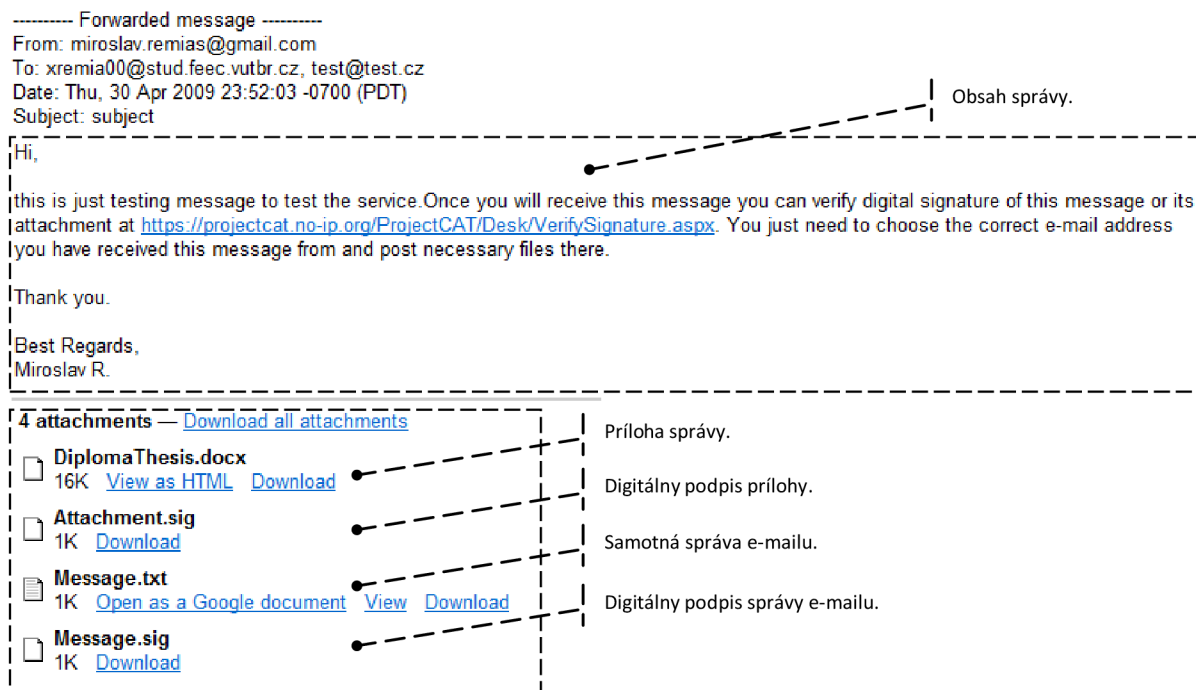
---------- Forwarded message ----------
From: miroslav.remias@gmail.com
To: xremia00@stud.feec.vutbr.cz, test@test.cz
Date: Thu, 30 Apr 2009 23:52:03 -0700 (PDT)
Subject: subject

Obsah správy.

Hi,

this is just testing message to test the service.Once you will receive this message you can verify digital signature of this message or its attachment at https://projectcat.no-ip.org/ProjectCAT/Desk/VerifySignature.aspx. You just need to choose the correct e-mail address you have received this message from and post necessary files there.

Thank you.

Best Regards,
Miroslav R.

4 attachments — Download all attachments

DiplomaThesis.docx
16K View as HTML Download

Attachment.sig
1K Download

Message.txt
1K Open as a Google document View Download

Message.sig
1K Download

Príloha správy.

Digitálny podpis prílohy.

Samotná správa e-mailu.

Digitálny podpis správy e-mailu.